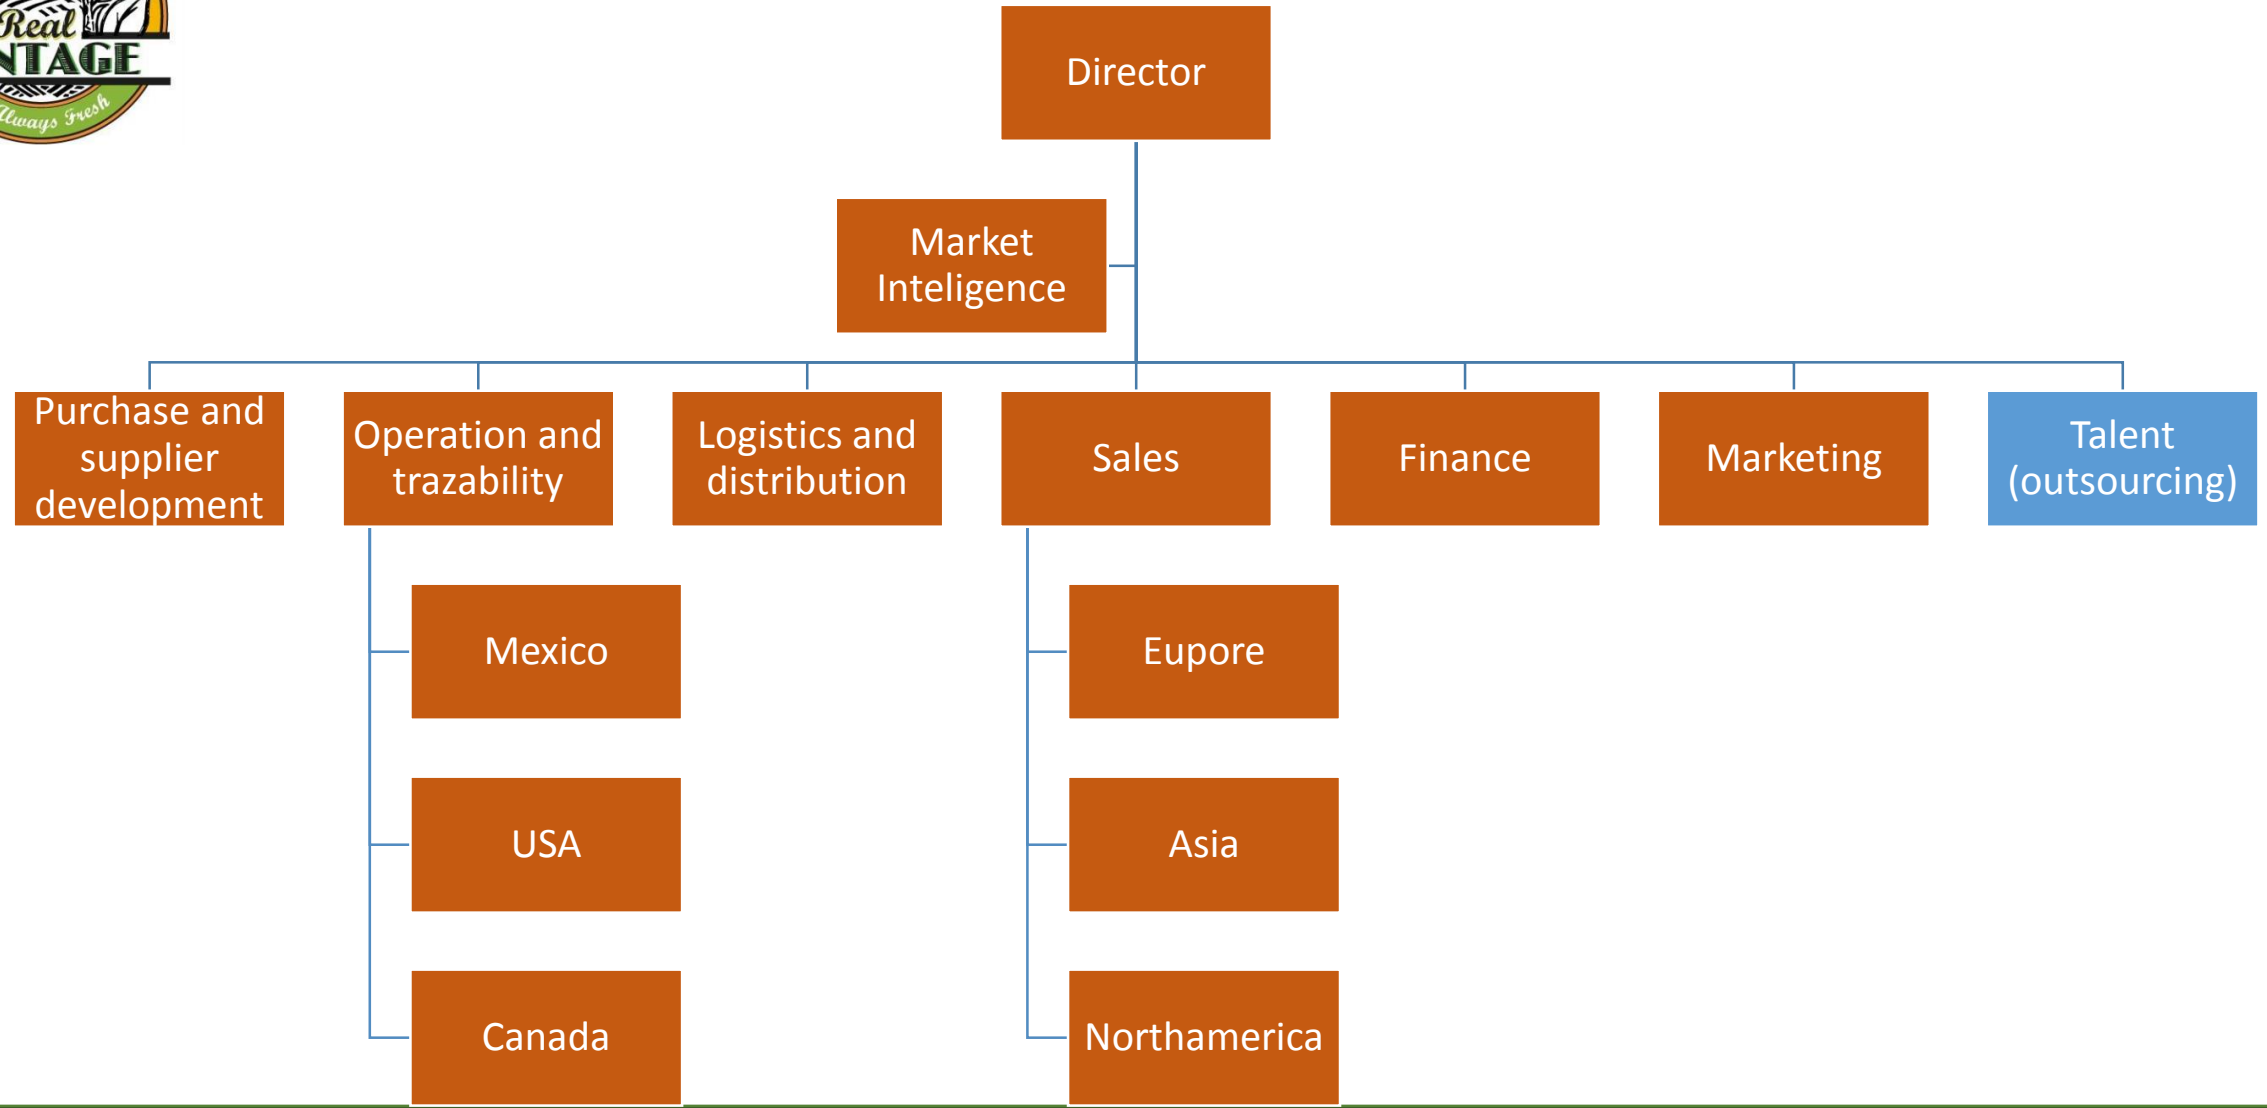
Real
NTAGE
Always Fresh

Director

Market Inteligence

Purchase and supplier development

Operation and trazability

Logistics and distribution

Sales

Finance

Marketing

Talent (outsourcing)

Mexico

USA

Canada

Eupore

Asia

Northamerica